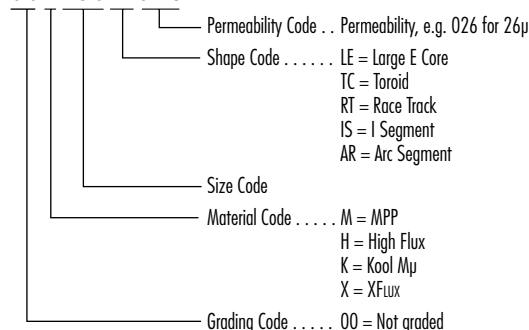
Permeability Code . . Permeability, e.g. 026 for 26μ

Shape Code . . . . . . LE = Large E Core
TC = Toroid
RT = Race Track
IS = I Segment
AR = Arc Segment

Size Code

Material Code . . . . . M = MPP
H = High Flux
K = Kool Mμ
X = XFLUX

Grading Code . . . . . 00 = Not graded